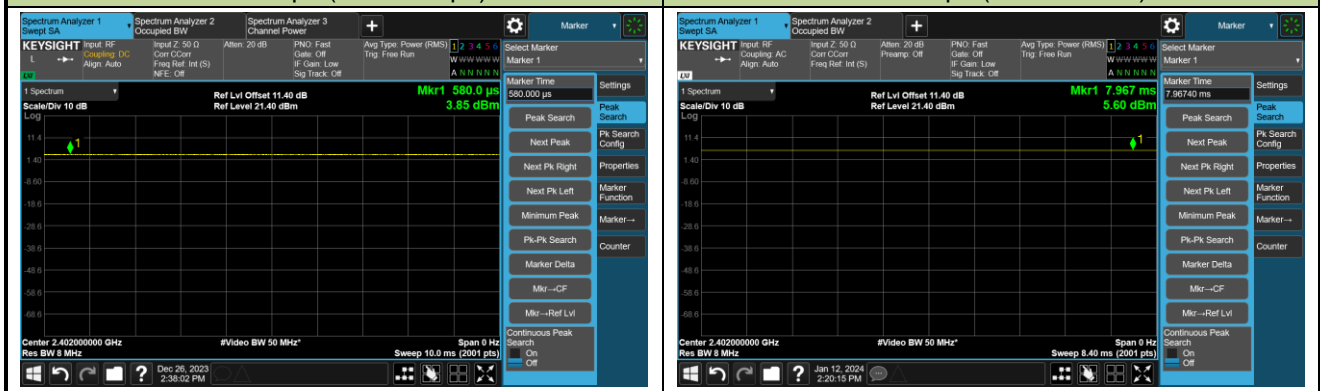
Spectrum Analyzer 1 Swept SA
Spectrum Analyzer 2 Occupied BW
Spectrum Analyzer 3 Channel Power
+
Marker
KEYSIGHT
Input: RF
Coupling: DC
Align: Auto
Input Z: 50 Ω
Corr CCorr
Freq Ref: Int (S)
NFE: Off
Atten: 20 dB
PNO: Fast
Gate: Off
IF Gain: Low
Sig Track: Off
Avg Type: Power (RMS)
Trig: Free Run
1 2 3 4 5 6
W W W W W W
A N N N N N
Select Marker
Marker 1
1 Spectrum
Scale/Div 10 dB
Log
Ref Lvl Offset 11.40 dB
Ref Level 21.40 dBm
Mkr1 580.0 µs
3.85 dBm
11.4
1.40
-8.60
-18.6
-28.6
-38.6
-48.6
-58.6
-68.6
1
Center 2.402000000 GHz
Res BW 8 MHz
#Video BW 50 MHz*
Span 0 Hz
Sweep 10.0 ms (2001 pts)
Marker Time
580.000 µs
Peak Search
Next Peak
Next Pk Right
Next Pk Left
Minimum Peak
Pk-Pk Search
Marker Delta
Mkr→CF
Mkr→Ref Lvl
Continuous Peak Search
On
Off
Settings
Peak Search
Pk Search Config
Properties
Marker Function
Marker→
Counter
Dec 26, 2023
2:38:02 PM

Spectrum Analyzer 1 Swept SA
Spectrum Analyzer 2 Occupied BW
+
Marker
KEYSIGHT
Input: RF
Coupling: AC
Align: Auto
Input Z: 50 Ω
Corr CCorr
Freq Ref: Int (S)
Atten: 20 dB
Preamp: Off
PNO: Fast
Gate: Off
IF Gain: Low
Sig Track: Off
Avg Type: Power (RMS)
Trig: Free Run
1 2 3 4 5 6
W W W W W W
A N N N N N
Select Marker
Marker 1
1 Spectrum
Scale/Div 10 dB
Log
Ref Lvl Offset 11.40 dB
Ref Level 21.40 dBm
Mkr1 7.967 ms
5.60 dBm
11.4
1.40
-8.60
-18.6
-28.6
-38.6
-48.6
-58.6
-68.6
1
Center 2.402000000 GHz
Res BW 8 MHz
#Video BW 50 MHz*
Span 0 Hz
Sweep 8.40 ms (2001 pts)
Marker Time
7.96740 ms
Peak Search
Next Peak
Next Pk Right
Next Pk Left
Minimum Peak
Pk-Pk Search
Marker Delta
Mkr→CF
Mkr→Ref Lvl
Continuous Peak Search
On
Off
Settings
Peak Search
Pk Search Config
Properties
Marker Function
Marker→
Counter
Jan 12, 2024
2:20:15 PM